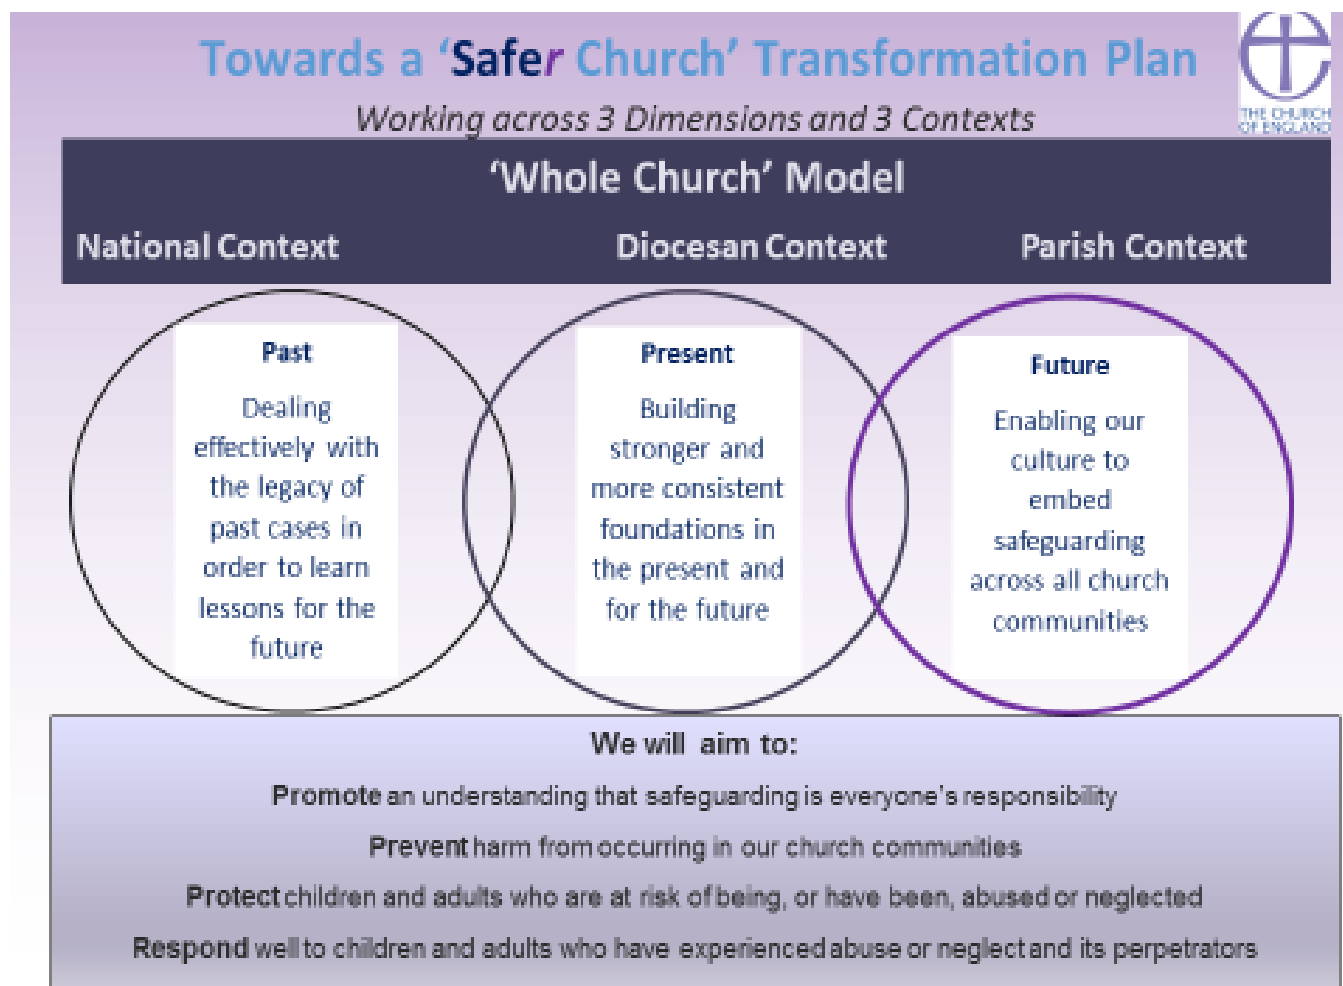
Towards a 'Safer Church' Transformation Plan

Working across 3 Dimensions and 3 Contexts

THE CHURCH OF ENGLAND

'Whole Church' Model

National Context

Diocesan Context

Parish Context

Past

Dealing effectively with the legacy of past cases in order to learn lessons for the future

Present

Building stronger and more consistent foundations in the present and for the future

Future

Enabling our culture to embed safeguarding across all church communities

We will aim to:

Promote an understanding that safeguarding is everyone's responsibility

Prevent harm from occurring in our church communities

Protect children and adults who are at risk of being, or have been, abused or neglected

Respond well to children and adults who have experienced abuse or neglect and its perpetrators